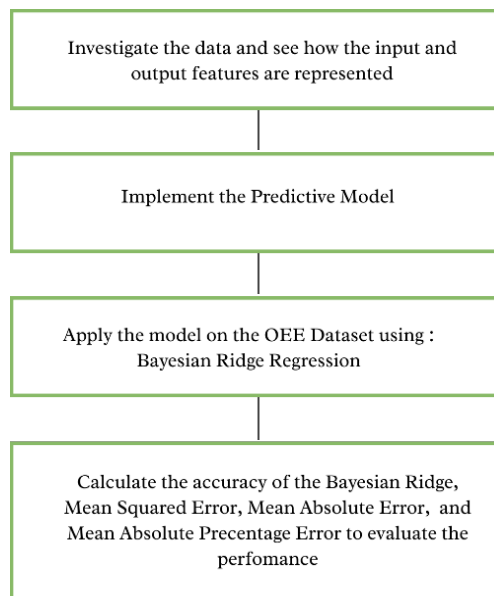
Investigate the data and see how the input and output features are represented

Implement the Predictive Model

Apply the model on the OEE Dataset using : Bayesian Ridge Regression

Calculate the accuracy of the Bayesian Ridge, Mean Squared Error, Mean Absolute Error, and Mean Absolute Precentage Error to evaluate the perfomance